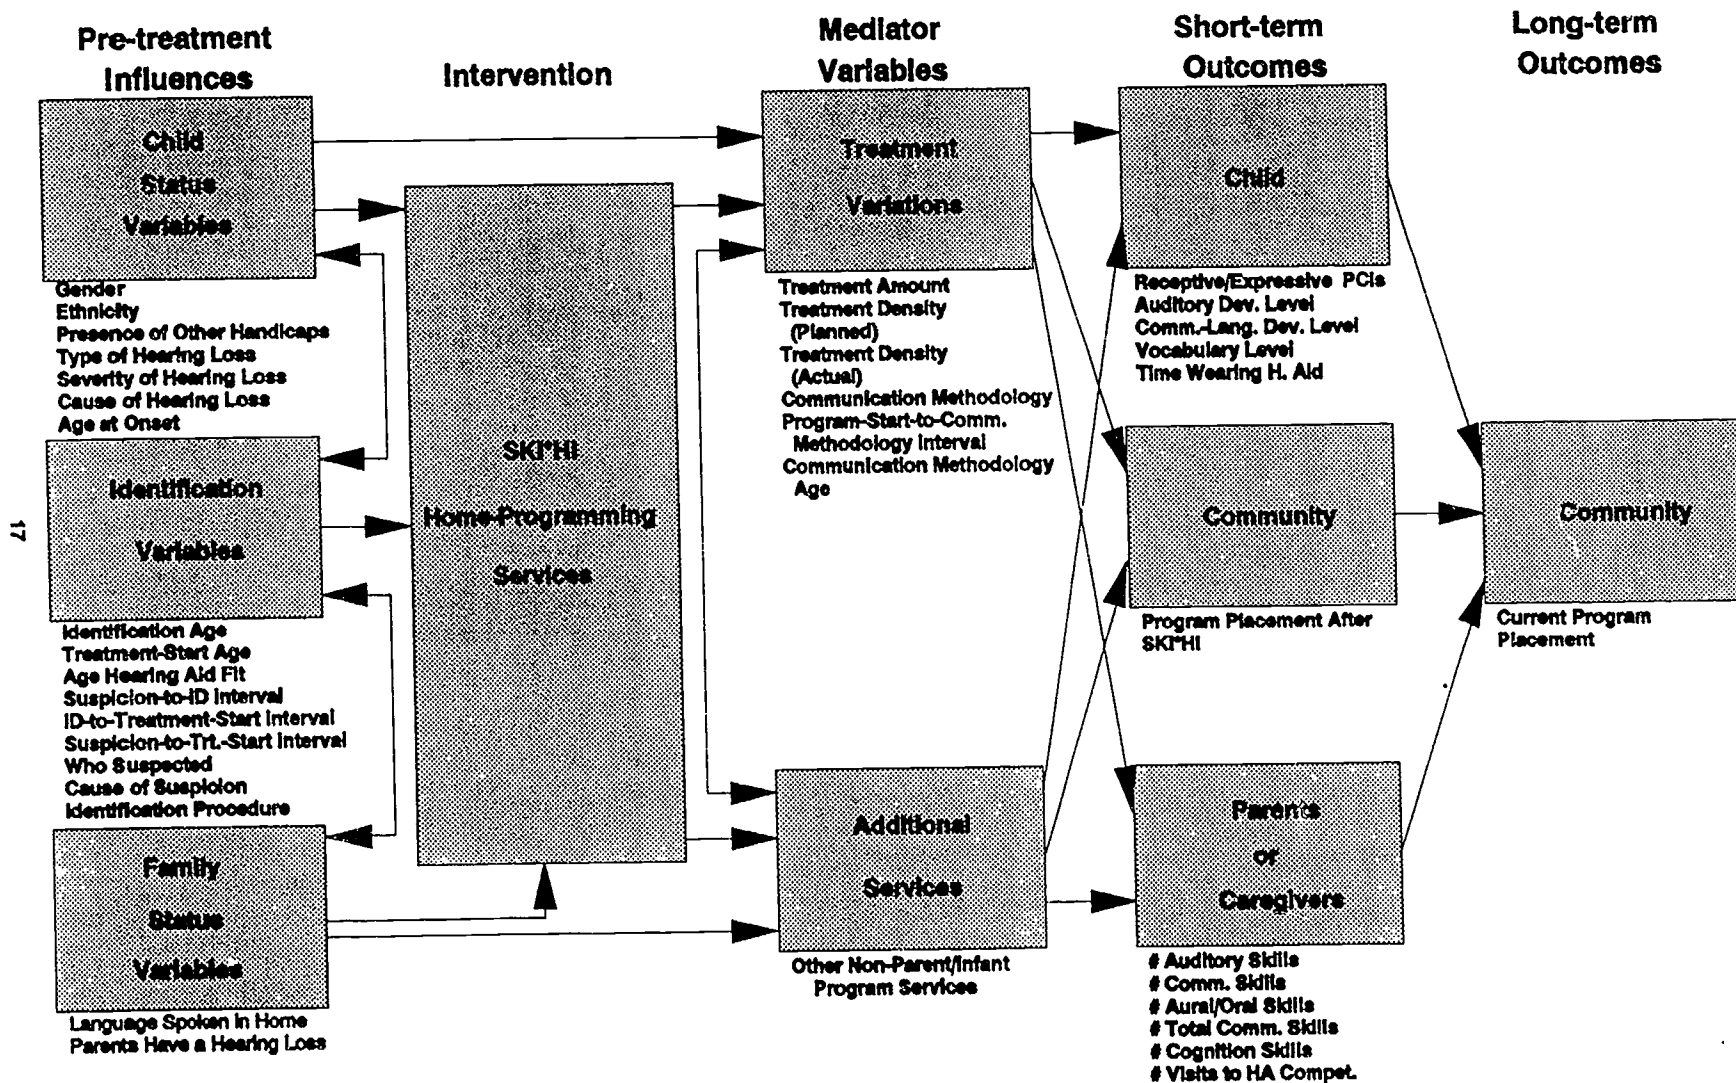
Pre-treatment Influences

Intervention

Mediator Variables

Short-term Outcomes

Long-term Outcomes

Child Status Variables

Gender
Ethnicity
Presence of Other Handicaps
Type of Hearing Loss
Severity of Hearing Loss
Cause of Hearing Loss
Age at Onset

Identification Variables

Identification Age
Treatment-Start Age
Age Hearing Aid Fit
Suspicion-to-ID Interval
ID-to-Treatment-Start Interval
Suspicion-to-Trt.-Start Interval
Who Suspected
Cause of Suspicion
Identification Procedure

Family Status Variables

Language Spoken in Home
Parents Have a Hearing Loss

SKI*HI Home-Programming Services

Treatment Variations

Treatment Amount
Treatment Density (Planned)
Treatment Density (Actual)
Communication Methodology
Program-Start-to-Comm. Methodology Interval
Communication Methodology Age

Additional Services

Other Non-Parent/Infant Program Services

Child

Receptive/Expressive PCIs
Auditory Dev. Level
Comm.-Lang. Dev. Level
Vocabulary Level
Time Wearing H. Aid

Community

Program Placement After SKI*HI

Parents or Caregivers

# Auditory Skills
# Comm. Skills
# Aural/Oral Skills
# Total Comm. Skills
# Cognition Skills
# Visits to HA Compet.

Community

Current Program Placement

17